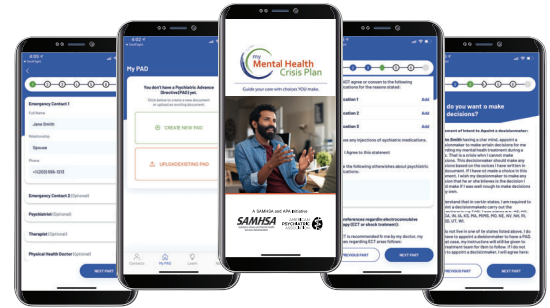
Emergency Contact 1

Full Name

Jane Smith

Relationship

Spouse

Phone

+1(333) 555-1313

Emergency Contact 2 (Optional)

Psychiatrist (Optional)

Therapist (Optional)

Physical Health Doctor (Optional)

NEXT PART

My PAD

You don't have a Psychiatric Advance Directive(PAD) yet.

Click below to create a new document or upload an existing document.

CREATE NEW PAD

UPLOAD EXISTING PAD

Contacts

My PAD

Learn

Help

my Mental Health Crisis Plan

Guide your care with choices YOU make.

A SAMHSA and APA initiative

SAMHSA

AMERICAN PSYCHIATRIC ASSOCIATION

I agree or consent to the following medications for the reasons stated:

Medication 1 Add

Medication 2 Add

Medication 3 Add

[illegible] any injections of psychiatric medications.

I agree to this statement

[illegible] the following otherwise about psychiatric medications:

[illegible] preferences regarding electroconvulsive therapy (ECT or shock treatment):

If it is recommended by my doctor, my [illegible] regarding ECT are as follows:

PREVIOUS PART

NEXT PART

do you want to make decisions?

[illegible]

PREVIOUS PART

NEXT PART